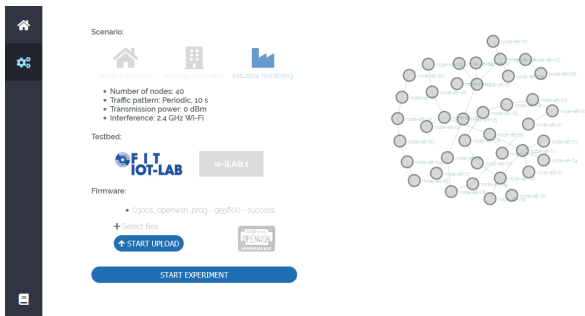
Scenario:

Home automation Building automation Industrial monitoring

- Number of nodes: 40
- Traffic pattern: Periodic, 10 s
- Transmission power: 0 dBm
- Interference: 2.4 GHz Wi-Fi

Testbed:

FIT IOT-LAB

w-iLAB.t

Firmware:

- 03oos_openwsn_prog - 955800 - success

+ Select files

START UPLOAD

OPENWSN

START EXPERIMENT

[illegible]